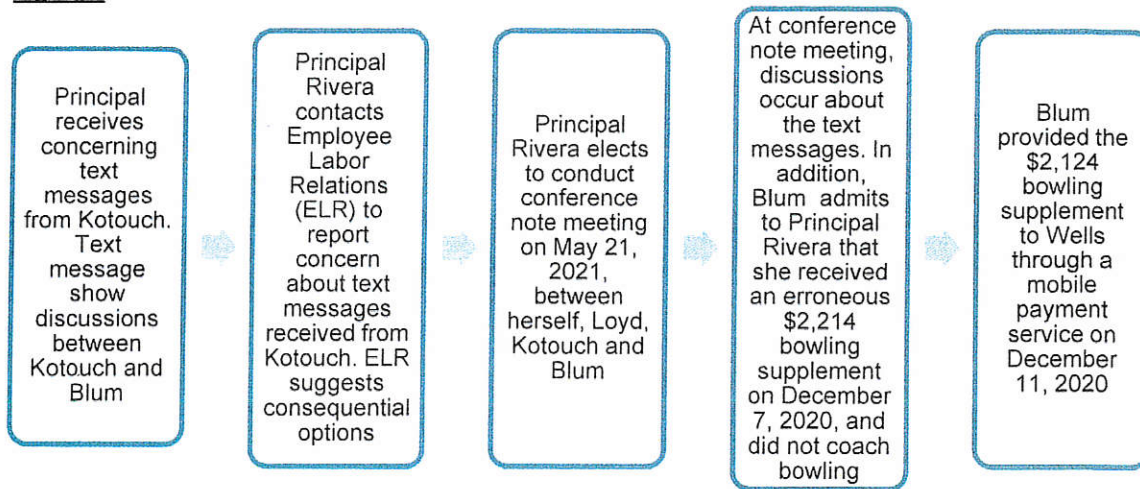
Principal receives concerning text messages from Kotouch. Text message show discussions between Kotouch and Blum

Principal Rivera contacts Employee Labor Relations (ELR) to report concern about text messages received from Kotouch. ELR suggests consequential options

Principal Rivera elects to conduct conference note meeting on May 21, 2021, between herself, Loyd, Kotouch and Blum

At conference note meeting, discussions occur about the text messages. In addition, Blum admits to Principal Rivera that she received an erroneous $2,214 bowling supplement on December 7, 2020, and did not coach bowling

Blum provided the $2,124 bowling supplement to Wells through a mobile payment service on December 11, 2020